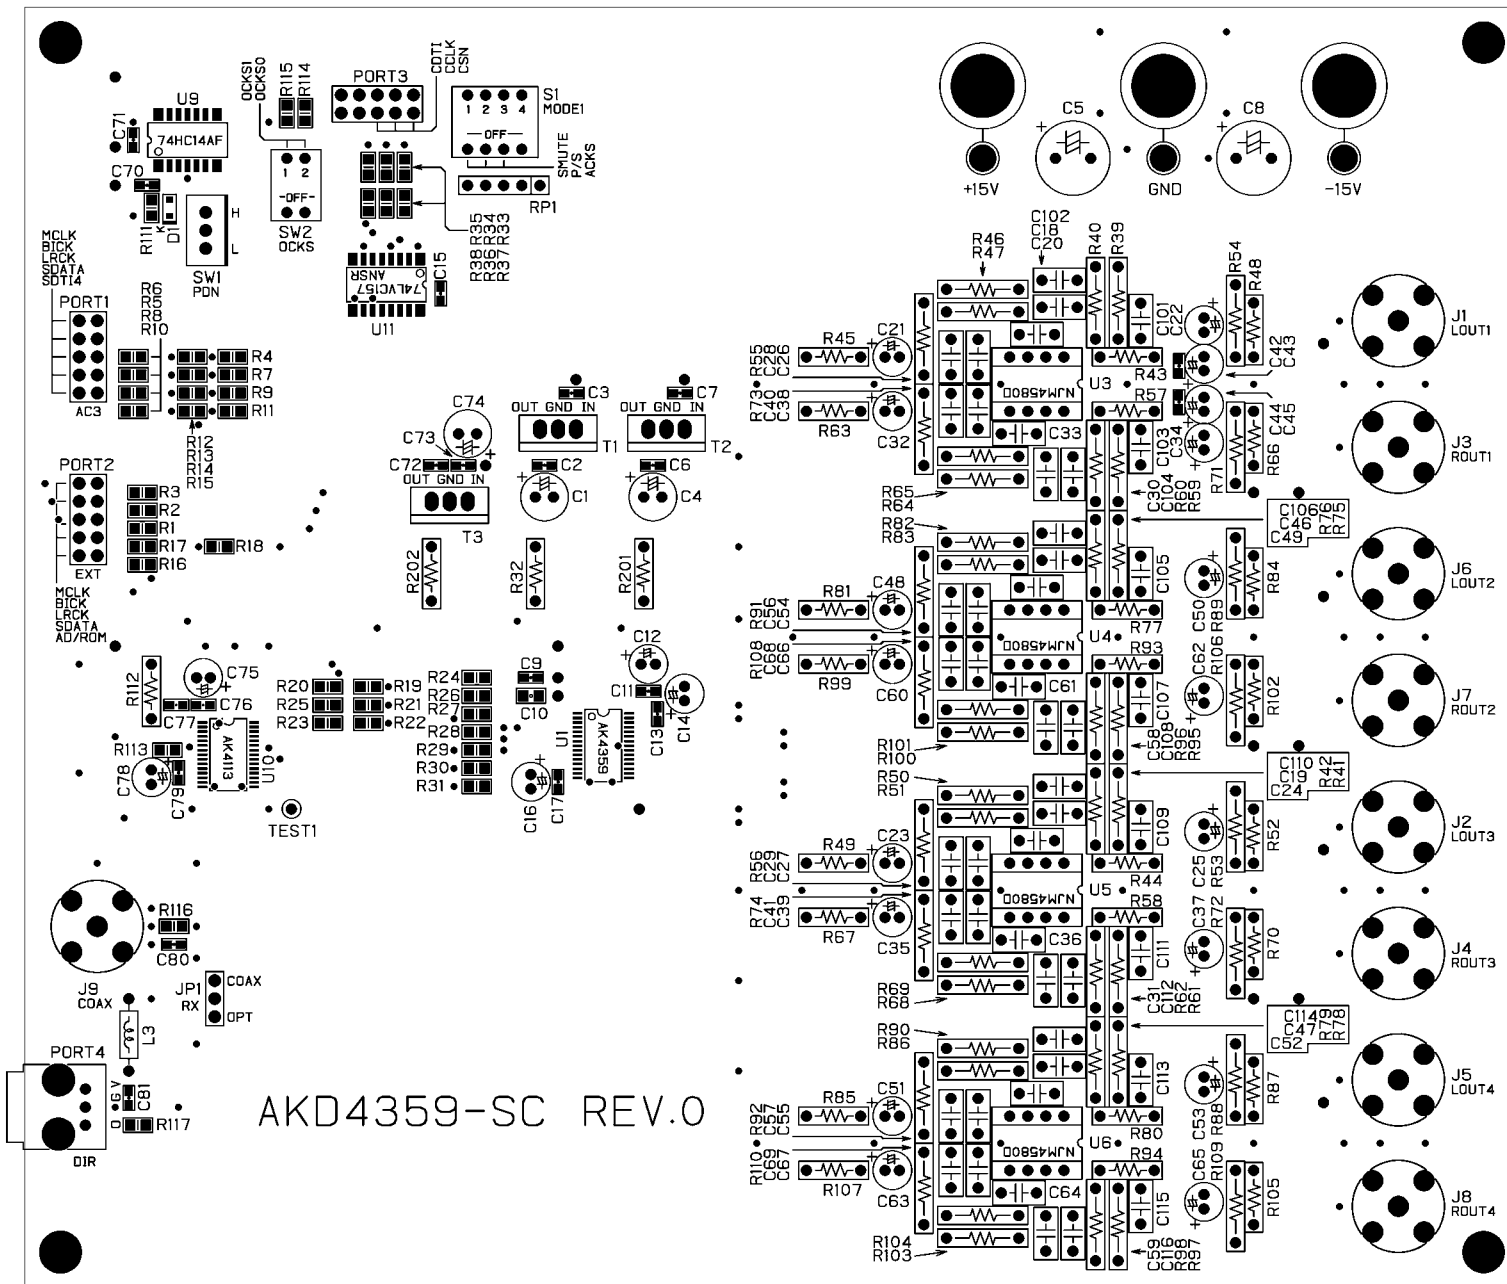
PORT3
OCKS1
OCKS0
R115
R114
CDTI
CCLK
CSN
S1
1 2 3 4
MODE1
OFF
SMUTE
P/S
ACKS
RP1
U9
74HC14AF
C71
C70
R111
K
D1
H
L
SW1
PDN
1 2
OFF
SW2
OCKS
R38 R35
R36 R34
R37 R33
74LVC157
ANSR
C15
U11
C5
C8
+15V
GND
-15V
MCLK
BICK
LRCK
SDATA
SDTI4
PORT1
AC3
R6
R5
R8
R10
R4
R7
R9
R11
R12
R13
R14
R15
PORT2
EXT
MCLK
BICK
LRCK
SDATA
AD/ROM
R3
R2
R1
R17
R16
R18
C74
C73
C72
OUT GND IN
T3
C3
OUT GND IN
T1
C2
C1
C7
OUT GND IN
T2
C6
C4
R202
R32
R201
C12
C11
C14
C13
C9
C10
AK4359
U1
C16
C17
R112
C75
C77
C76
AK4113
U10
R113
C78
C79
TEST1
R20
R25
R23
R19
R21
R22
R24
R26
R27
R28
R29
R30
R31
R116
C80
J9
COAX
JP1
RX
COAX
OPT
L3
PORT4
C81
DIR
R117
AKD4359-SC REV.0
R46
R47
C102
C18
C20
R40
R39
R54
R48
C101
C22
R45
C21
R55
R58
C26
R73
C40
C38
R63
C32
NJM4580D
U3
R43
C42
C43
R57
C33
C103
C34
C44
C45
R66
R71
R65
R64
C30
C104
R60
R59
C106
C46
C49
R76
R75
R82
R83
R81
C48
R91
C56
C54
C105
R84
R89
C50
R77
R108
C68
C66
R99
C60
NJM4580D
U4
R93
C61
C107
C62
R106
R102
R101
R100
C58
C108
R96
R95
C110
C19
C24
R42
R41
R50
R51
R49
C23
R56
C29
C27
C109
R52
R53
C25
R44
NJM4580D
U5
R74
C41
C39
R67
C35
R58
C36
C111
C37
R72
R70
R69
R68
C31
C112
R62
R61
C114
C47
C52
R79
R78
R90
R86
R85
C51
R92
C57
C55
C113
R87
R88
C53
R80
NJM4580D
U6
R110
C69
C67
R107
C63
R94
C64
C115
C65
R109
R105
R104
R103
C59
C116
R98
R97
J1
LOUT1
J3
ROUT1
J6
LOUT2
J7
ROUT2
J2
LOUT3
J4
ROUT3
J5
LOUT4
J8
ROUT4